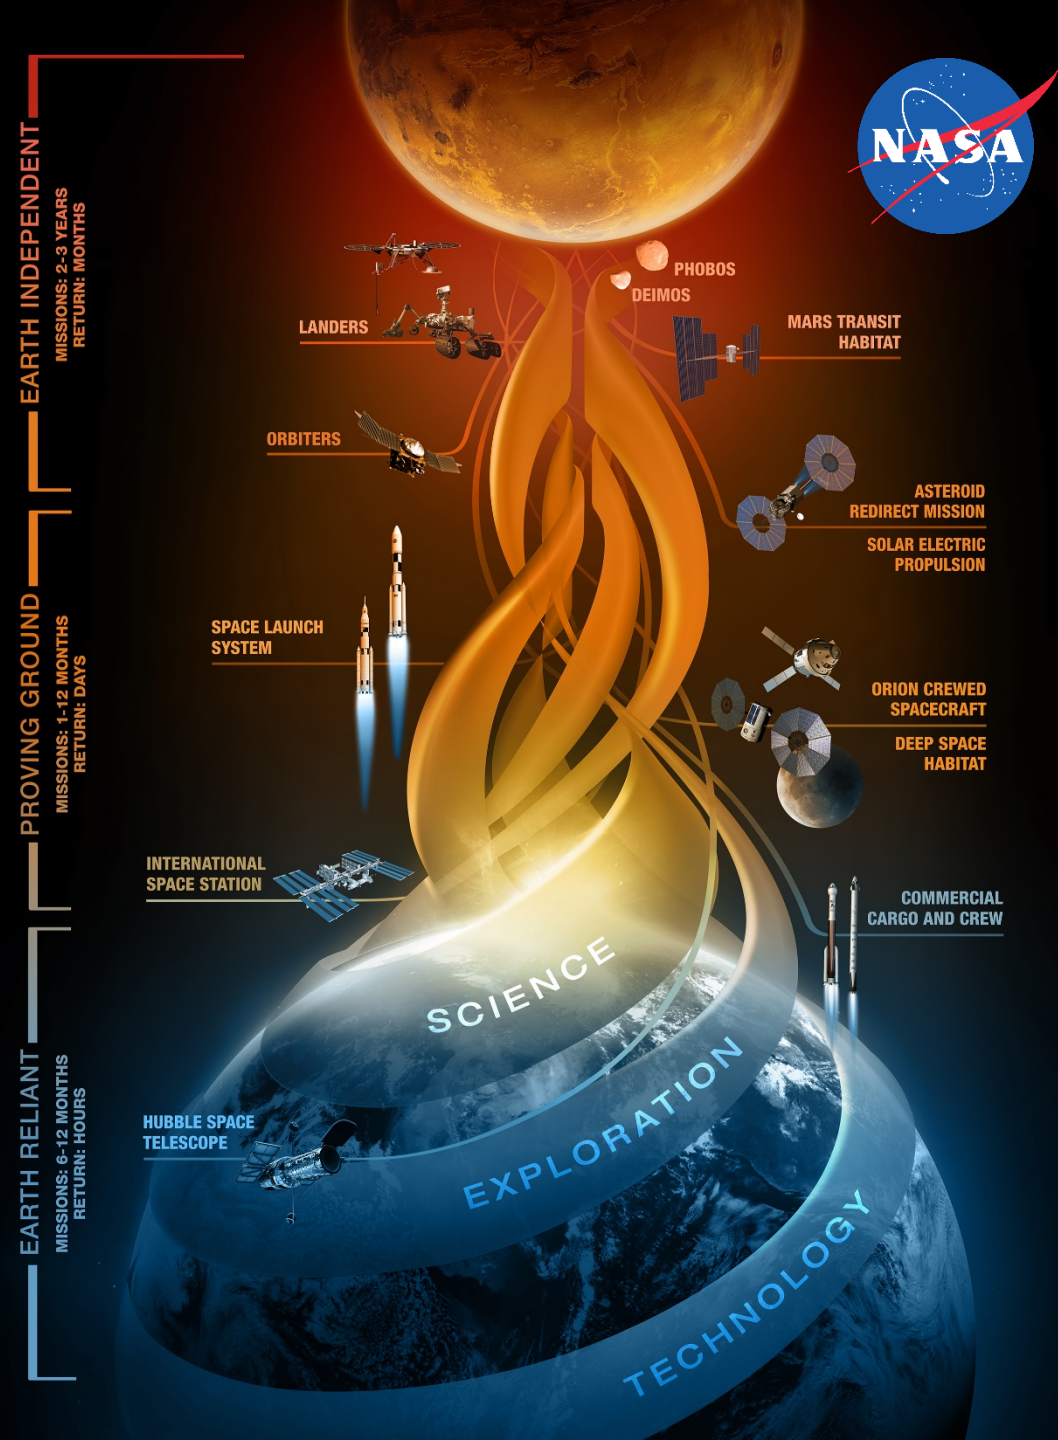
EARTH INDEPENDENT
MISSIONS: 2-3 YEARS
RETURN: MONTHS

PROVING GROUND
MISSIONS: 1-12 MONTHS
RETURN: DAYS

EARTH RELIANT
MISSIONS: 6-12 MONTHS
RETURN: HOURS

NASA

PHOBOS
DEIMOS
LANDERS
MARS TRANSIT HABITAT
ORBITERS
ASTEROID REDIRECT MISSION
SOLAR ELECTRIC PROPULSION
SPACE LAUNCH SYSTEM
ORION CREWED SPACECRAFT
DEEP SPACE HABITAT
INTERNATIONAL SPACE STATION
COMMERCIAL CARGO AND CREW
HUBBLE SPACE TELESCOPE

SCIENCE
EXPLORATION
TECHNOLOGY